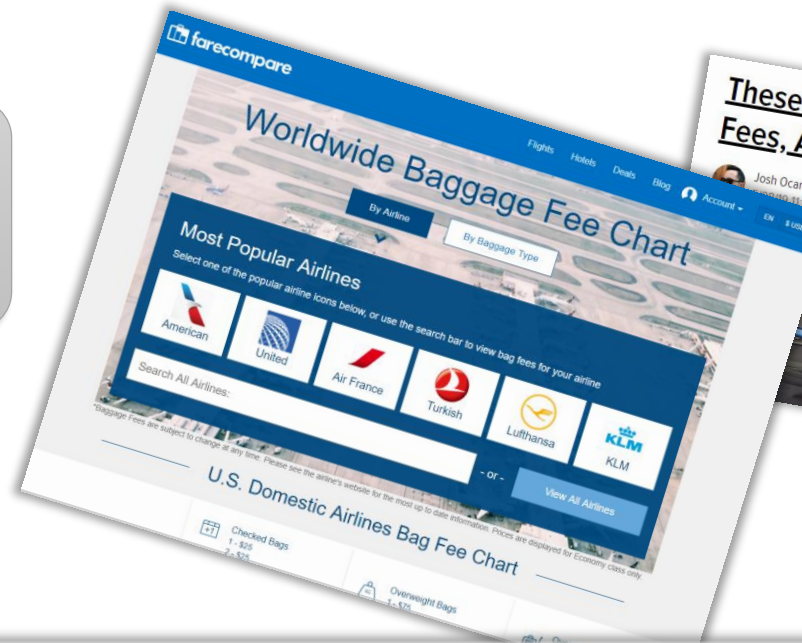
farecompare

Flights Hotels Deals Blog Account EN $ USD

Worldwide Baggage Fee Chart

By Airline

By Baggage Type

Most Popular Airlines

Select one of the popular airline icons below, or use the search bar to view bag fees for your airline

American

United

Air France

Turkish

Lufthansa

KLM

KLM

Search All Airlines:

- or -

View All Airlines

*Baggage Fees are subject to change at any time. Please see the airline's website for the most up to date information. Prices are displayed for Economy class only.

U.S. Domestic Airlines Bag Fee Chart

Checked Bags
1 - $25
2 - $35

Overweight Bags
1 - $75

These
Fees, A

Josh Ocar
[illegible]